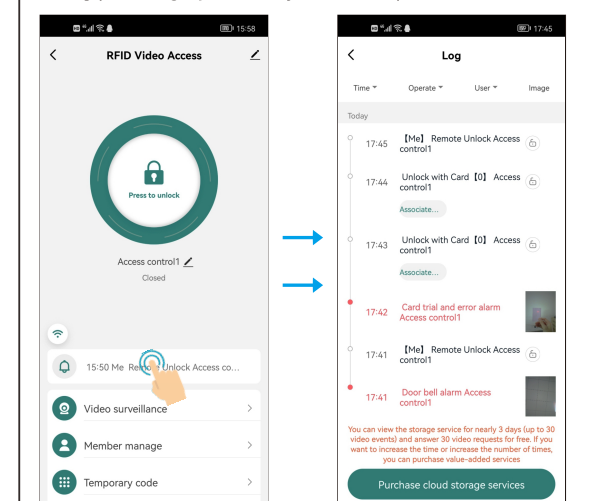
15:58

RFID Video Access

Press to unlock

Access control1

Closed

15:50 Me Remote Unlock Access co...

Video surveillance

Member manage

Temporary code

17:45

Log

Time Operate User Image

Today

17:45 【Me】 Remote Unlock Access control1

17:44 Unlock with Card【0】 Access control1

Associate...

17:43 Unlock with Card【0】 Access control1

Associate...

17:42 Card trial and error alarm Access control1

17:41 【Me】 Remote Unlock Access control1

17:41 Door bell alarm Access control1

You can view the storage service for nearly 3 days (up to 30 video events) and answer 30 video requests for free. If you want to increase the time or increase the number of times, you can purchase value-added services

Purchase cloud storage services